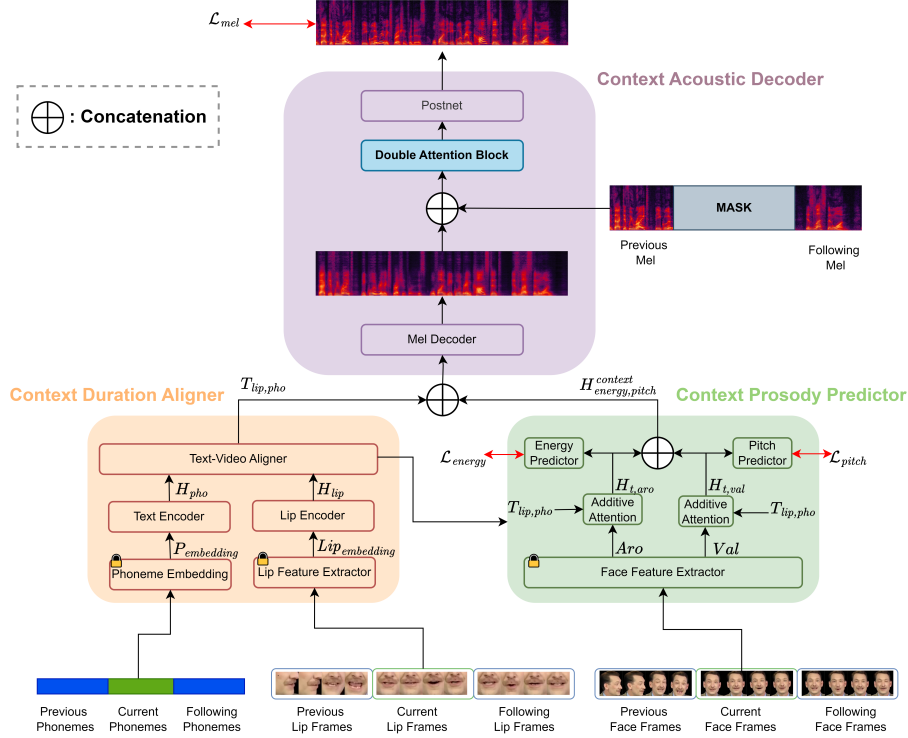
$\mathcal{L}_{mel}$

$\bigoplus$ : Concatenation

Context Acoustic Decoder

Postnet

Double Attention Block

MASK

Previous Mel

Following Mel

Mel Decoder

$T_{lip,pho}$

$H^{context}_{energy,pitch}$

Context Duration Aligner

Context Prosody Predictor

Text-Video Aligner

$H_{pho}$

$H_{lip}$

Text Encoder

Lip Encoder

$P_{embedding}$

$Lip_{embedding}$

Phoneme Embedding

Lip Feature Extractor

$\mathcal{L}_{energy}$

Energy Predictor

Pitch Predictor

$\mathcal{L}_{pitch}$

$H_{t,aro}$

$H_{t,val}$

$T_{lip,pho}$

Additive Attention

Additive Attention

$T_{lip,pho}$

$Aro$

$Val$

Face Feature Extractor

Previous Phonemes

Current Phonemes

Following Phonemes

Previous Lip Frames

Current Lip Frames

Following Lip Frames

Previous Face Frames

Current Face Frames

Following Face Frames